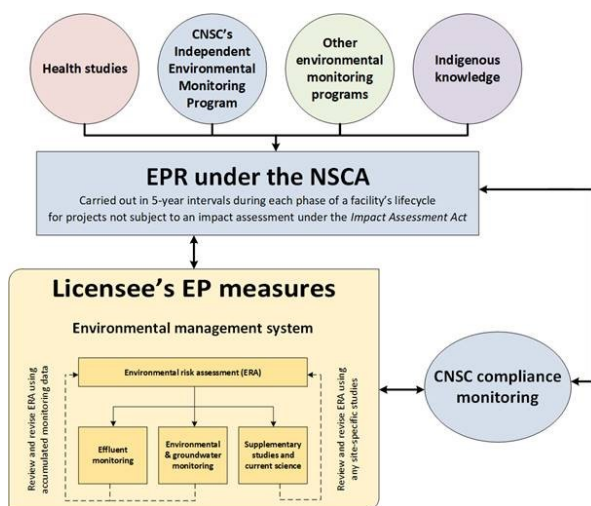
Health studies

CNSC's Independent Environmental Monitoring Program

Other environmental monitoring programs

Indigenous knowledge

EPR under the NSCA

Carried out in 5-year intervals during each phase of a facility's lifecycle for projects not subject to an impact assessment under the *Impact Assessment Act*

Licensee's EP measures

Environmental management system

Review and revise ERA using accumulated monitoring data

Environmental risk assessment (ERA)

Effluent monitoring

Environmental & groundwater monitoring

Supplementary studies and current science

Review and revise ERA using any site-specific studies

CNSC compliance monitoring